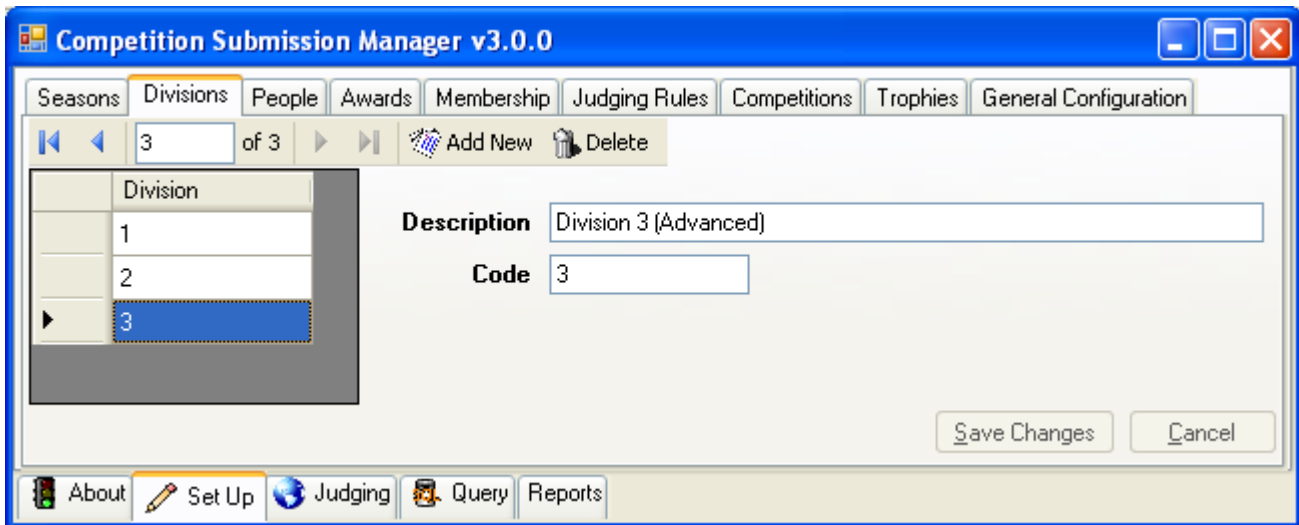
Competition Submission Manager v3.0.0

Seasons | Divisions | People | Awards | Membership | Judging Rules | Competitions | Trophies | General Configuration

3 of 3 Add New Delete

| Division |
|---|
| 1 |
| 2 |
| 3 |

Description Division 3 (Advanced)

Code 3

Save Changes Cancel

About | Set Up | Judging | Query | Reports